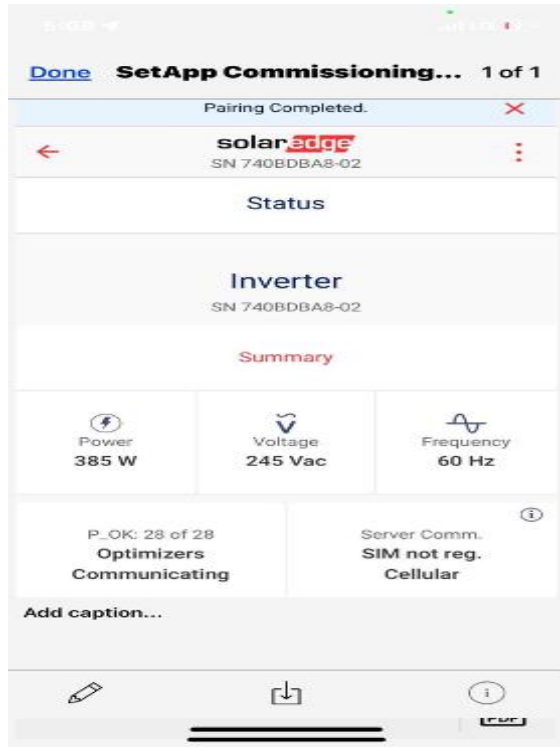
Done SetApp Commissioning... 1 of 1

Pairing Completed.

solaredge
SN 740BDBA8-02

Status

Inverter
SN 740BDBA8-02

Summary

Power
385 W

Voltage
245 Vac

Frequency
60 Hz

P_OK: 28 of 28
Optimizers
Communicating

Server Comm.
SIM not reg.
Cellular

Add caption...

PDF